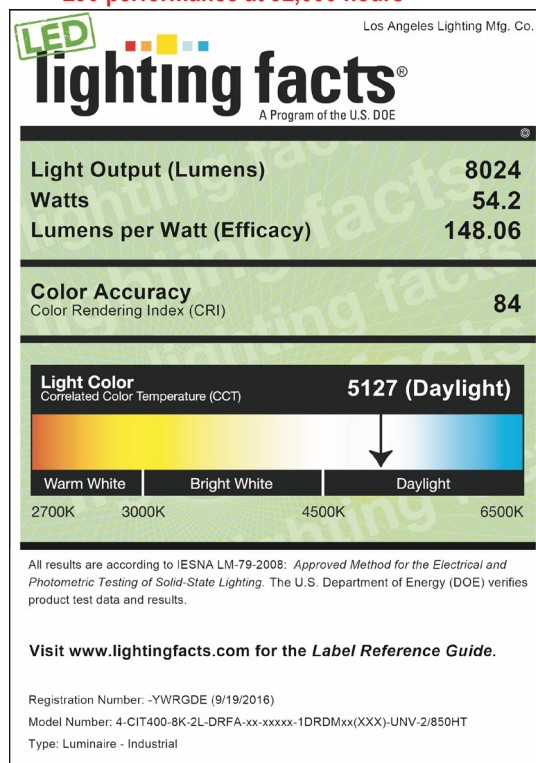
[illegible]

Los Angeles Lighting Mfg. Co.

LED

lighting facts®
A Program of the U.S. DOE

Light Output (Lumens) 8024
Watts 54.2
Lumens per Watt (Efficacy) 148.06

Color Accuracy
Color Rendering Index (CRI) 84

Light Color
Correlated Color Temperature (CCT) 5127 (Daylight)

Warm White | Bright White | Daylight
2700K 3000K 4500K 6500K

All results are according to IESNA LM-79-2008: *Approved Method for the Electrical and Photometric Testing of Solid-State Lighting.* The U.S. Department of Energy (DOE) verifies product test data and results.

Visit www.lightingfacts.com for the *Label Reference Guide.*

Registration Number: -YWRGDE (9/19/2016)
Model Number: 4-CIT400-8K-2L-DRFA-xx-xxxxx-1DRDMxx(XXX)-UNV-2/850HT
Type: Luminaire - Industrial